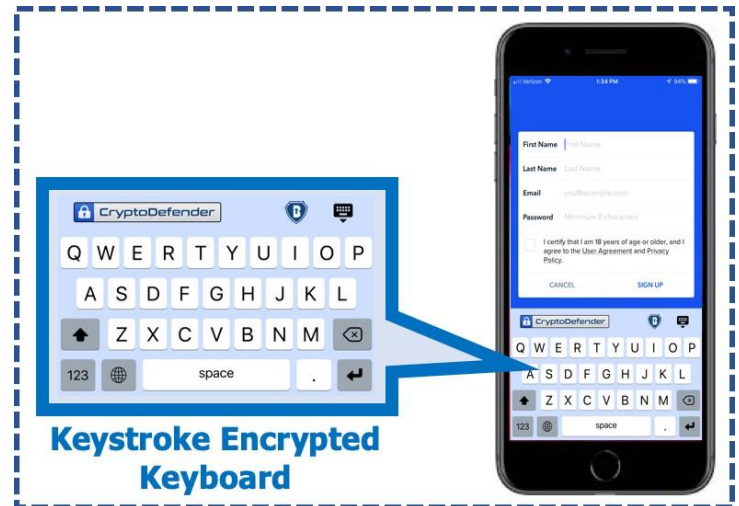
CryptoDefender

Q W E R T Y U I O P

A S D F G H J K L

Z X C V B N M

123

space

.

Keystroke Encrypted Keyboard

Verizon

1:34 PM

94%

First Name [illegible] Name

Last Name Last Name

Email you@example.com

Password Minimum 8 characters

I certify that I am 18 years of age or older, and I agree to the User Agreement and Privacy Policy.

CANCEL

SIGN UP

CryptoDefender

Q W E R T Y U I O P

A S D F G H J K L

Z X C V B N M

123

space

.